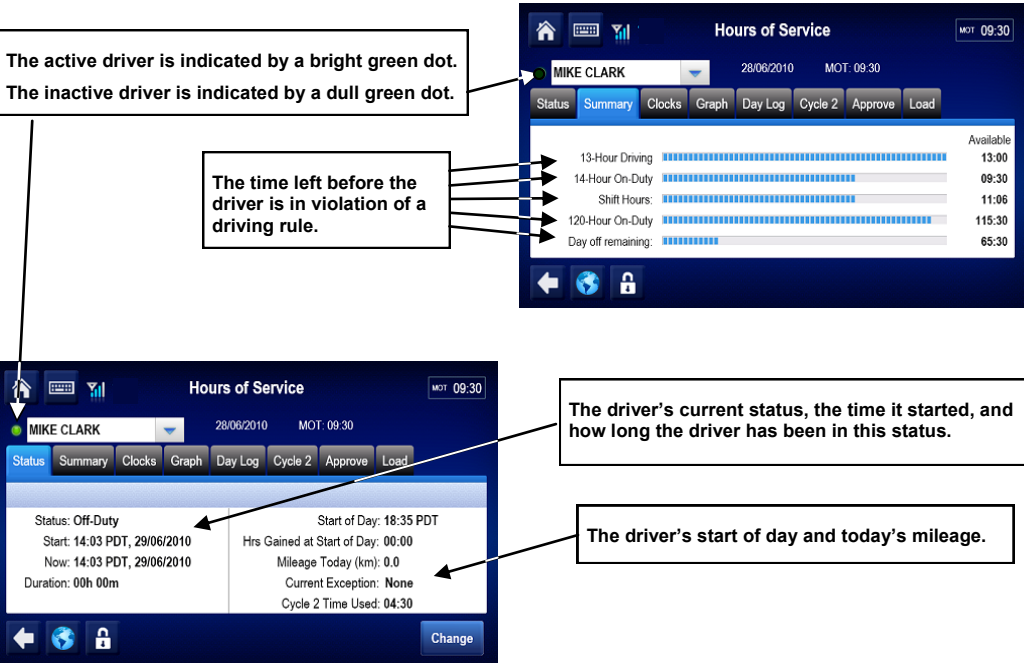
The active driver is indicated by a bright green dot.

The inactive driver is indicated by a dull green dot.

Hours of Service

MOT 09:30

MIKE CLARK

28/06/2010 MOT: 09:30

Status Summary Clocks Graph Day Log Cycle 2 Approve Load

Available

13-Hour Driving 13:00

14-Hour On-Duty 09:30

Shift Hours: 11:06

120-Hour On-Duty 115:30

Day off remaining: 65:30

The time left before the driver is in violation of a driving rule.

Hours of Service

MOT 09:30

MIKE CLARK

28/06/2010 MOT: 09:30

Status Summary Clocks Graph Day Log Cycle 2 Approve Load

Status: Off-Duty

Start: 14:03 PDT, 29/06/2010

Now: 14:03 PDT, 29/06/2010

Duration: 00h 00m

Start of Day: 18:35 PDT

Hrs Gained at Start of Day: 00:00

Mileage Today (km): 0.0

Current Exception: None

Cycle 2 Time Used: 04:30

Change

The driver's current status, the time it started, and how long the driver has been in this status.

The driver's start of day and today's mileage.